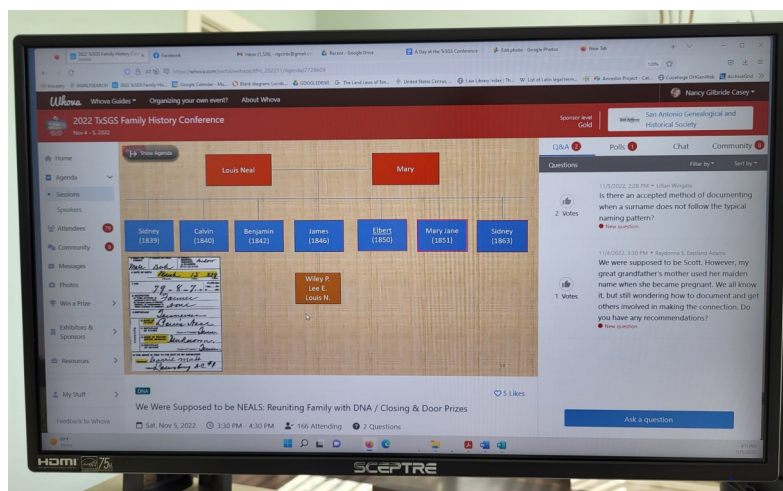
2022 TxSGS Family History Con | Facebook | Inbox (1,506) - ngcinti@gmail.co | Recent - Google Drive | A Day at the TxSGS Conference | Edit photo - Google Photos | New Tab

https://whova.com/portal/webapp/tfhc_202211/Agenda/2728409

Whova | Whova Guides | Organizing your own event? | About Whova | Nancy Gilbride Casey

2022 TxSGS Family History Conference
Nov 4 - 5, 2022

Sponsor level Gold | San Antonio Genealogical and Historical Society

Home
Agenda
Sessions
Speakers
Attendees 79
Community 8
Messages
Photos
Win a Prize
Exhibitors & Sponsors
Resources
My Stuff
Feedback to Whova

Show Agenda

Louis Neal
Mary

Sidney (1839)
Calvin (1840)
Benjamin (1842)
James (1846)
Elbert (1850)
Mary Jane (1851)
Sidney (1863)

Wiley P.
Lee E.
Louis N.

DNA

We Were Supposed to be NEALS: Reuniting Family with DNA / Closing & Door Prizes

5 Likes

Sat, Nov 5, 2022 | 3:30 PM - 4:30 PM | 166 Attending | 2 Questions

Q&A 2 | Polls 1 | Chat | Community 8

Questions | Filter by | Sort by

2 Votes
11/5/2022, 2:28 PM • Lillian Wingate
Is there an accepted method of documenting when a surname does not follow the typical naming pattern?
New question

1 Votes
11/4/2022, 3:30 PM • Raymond S. Garland Adams
We were supposed to be Scott. However, my great grandfather's mother used her maiden name when she became pregnant. We all know it, but still wondering how to document and get others involved in making the connection. Do you have any recommendations?
New question

Ask a question

HDMI 75Hz
SCEPTRE